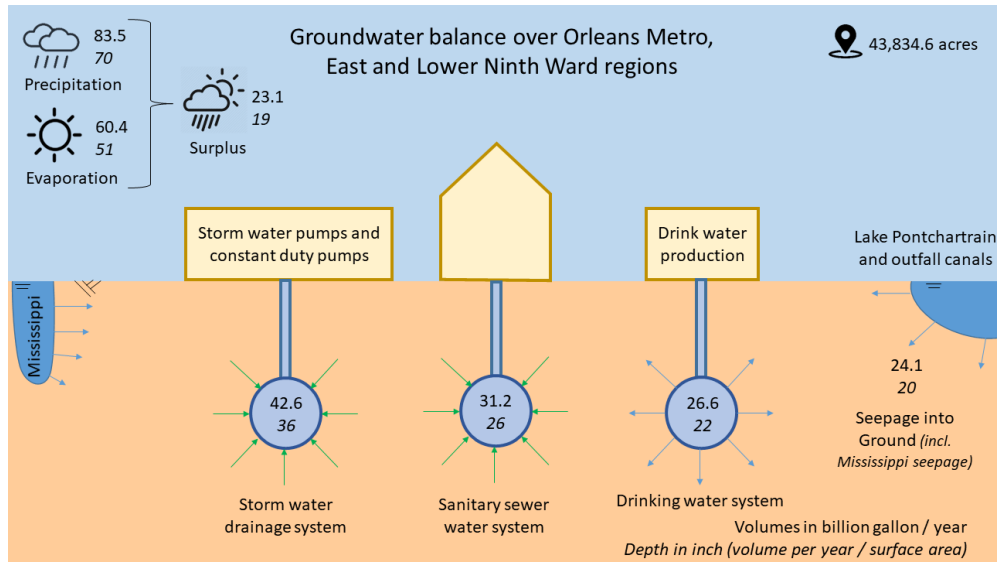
83.5
*70*
Precipitation

60.4
*51*
Evaporation

23.1
*19*
Surplus

Groundwater balance over Orleans Metro, East and Lower Ninth Ward regions

43,834.6 acres

Storm water pumps and constant duty pumps

Drink water production

Lake Pontchartrain and outfall canals

Mississippi

42.6
*36*

31.2
*26*

26.6
*22*

24.1
*20*

Seepage into Ground *(incl. Mississippi seepage)*

Storm water drainage system

Sanitary sewer water system

Drinking water system

Volumes in billion gallon / year
*Depth in inch (volume per year / surface area)*